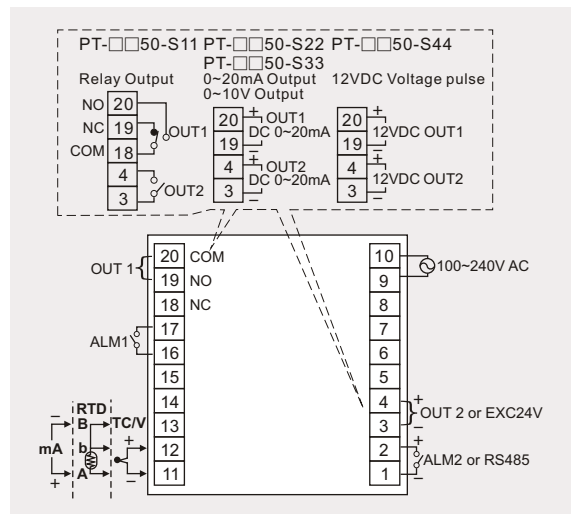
PT-□□50-S11 PT-□□50-S22 PT-□□50-S44
PT-□□50-S33
Relay Output
0~20mA Output
0~10V Output
12VDC Voltage pulse

NO 20
NC 19
COM 18
OUT1
4
3
OUT2

20 + OUT1
19 DC 0~20mA
4 + OUT2
3 DC 0~20mA

20 +
12VDC OUT1
19
4 +
12VDC OUT2
3

OUT 1
20 COM
19 NO
18 NC
ALM1
17
16
15
14
13
12
11

RTD
B
b
A
TC/V
mA
+
-
+
-

10
9
8
7
6
5
4
3
2
1

100~240V AC
+
OUT 2 or EXC24V
+
ALM2 or RS485